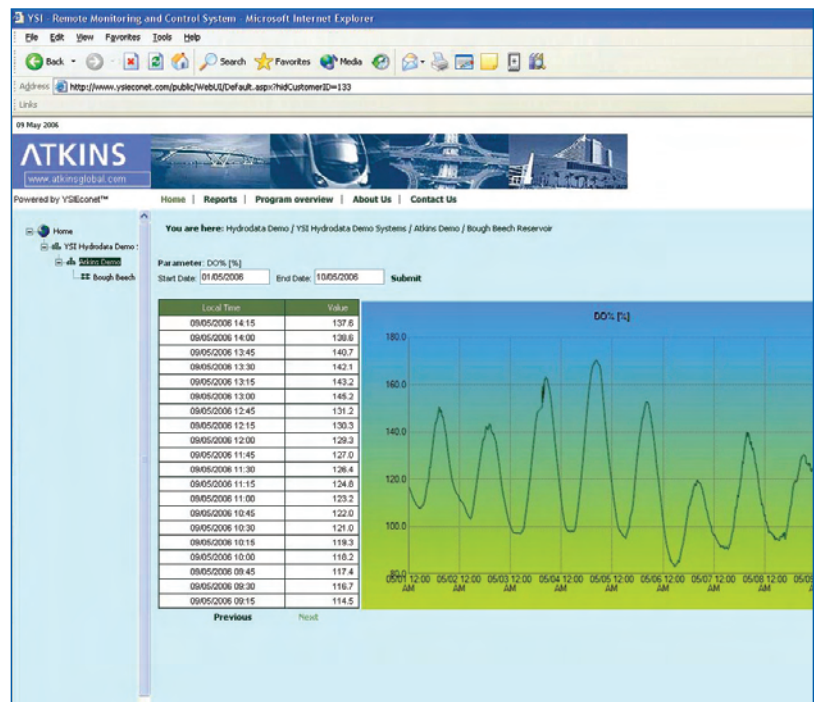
YSI - Remote Monitoring and Control System - Microsoft Internet Explorer

File Edit View Favorites Tools Help

Back Search Favorites Media

Address http://www.ysieconet.com/public/WebUI/Default.aspx?hidCustomerID=133

Links

09 May 2006

ATKINS
www.atkinsglobal.com

Powered by YSIEconet™

Home | Reports | Program overview | About Us | Contact Us

Home
YSI Hydrodata Demo :
Atkins Demo
Bough Beech

You are here: Hydrodata Demo / YSI Hydrodata Demo Systems / Atkins Demo / Bough Beech Reservoir

Parameter: DO% [%]
Start Date: 01/05/2006 End Date: 10/05/2006 Submit

| Local Time | Value |
|---|---|
| 09/05/2006 14:15 | 137.6 |
| 09/05/2006 14:00 | 138.6 |
| 09/05/2006 13:45 | 140.7 |
| 09/05/2006 13:30 | 142.1 |
| 09/05/2006 13:15 | 143.2 |
| 09/05/2006 13:00 | 145.2 |
| 09/05/2006 12:45 | 131.2 |
| 09/05/2006 12:15 | 130.3 |
| 09/05/2006 12:00 | 129.3 |
| 09/05/2006 11:45 | 127.0 |
| 09/05/2006 11:30 | 126.4 |
| 09/05/2006 11:15 | 124.8 |
| 09/05/2006 11:00 | 123.2 |
| 09/05/2006 10:45 | 122.0 |
| 09/05/2006 10:30 | 121.0 |
| 09/05/2006 10:15 | 119.3 |
| 09/05/2006 10:00 | 118.2 |
| 09/05/2006 09:45 | 117.4 |
| 09/05/2006 09:30 | 116.7 |
| 09/05/2006 09:15 | 114.5 |

Previous Next

DO% [%]

180.0
160.0
140.0
120.0
100.0
80.0

05/01 12:00 AM 05/02 12:00 AM 05/03 12:00 AM 05/04 12:00 AM 05/05 12:00 AM 05/06 12:00 AM 05/07 12:00 AM 05/08 12:00 AM 05/0